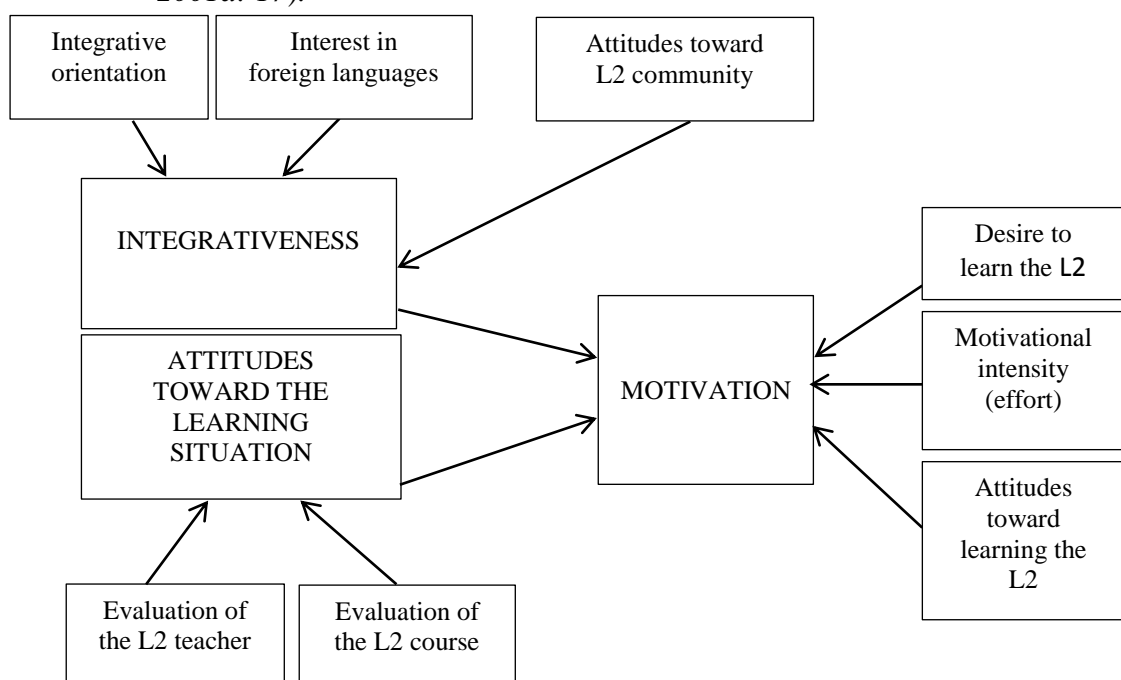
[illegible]

Integrative orientation

Interest in foreign languages

Attitudes toward L2 community

INTEGRATIVENESS

ATTITUDES TOWARD THE LEARNING SITUATION

MOTIVATION

Desire to learn the L2

Motivational intensity (effort)

Attitudes toward learning the L2

Evaluation of the L2 teacher

Evaluation of the L2 course